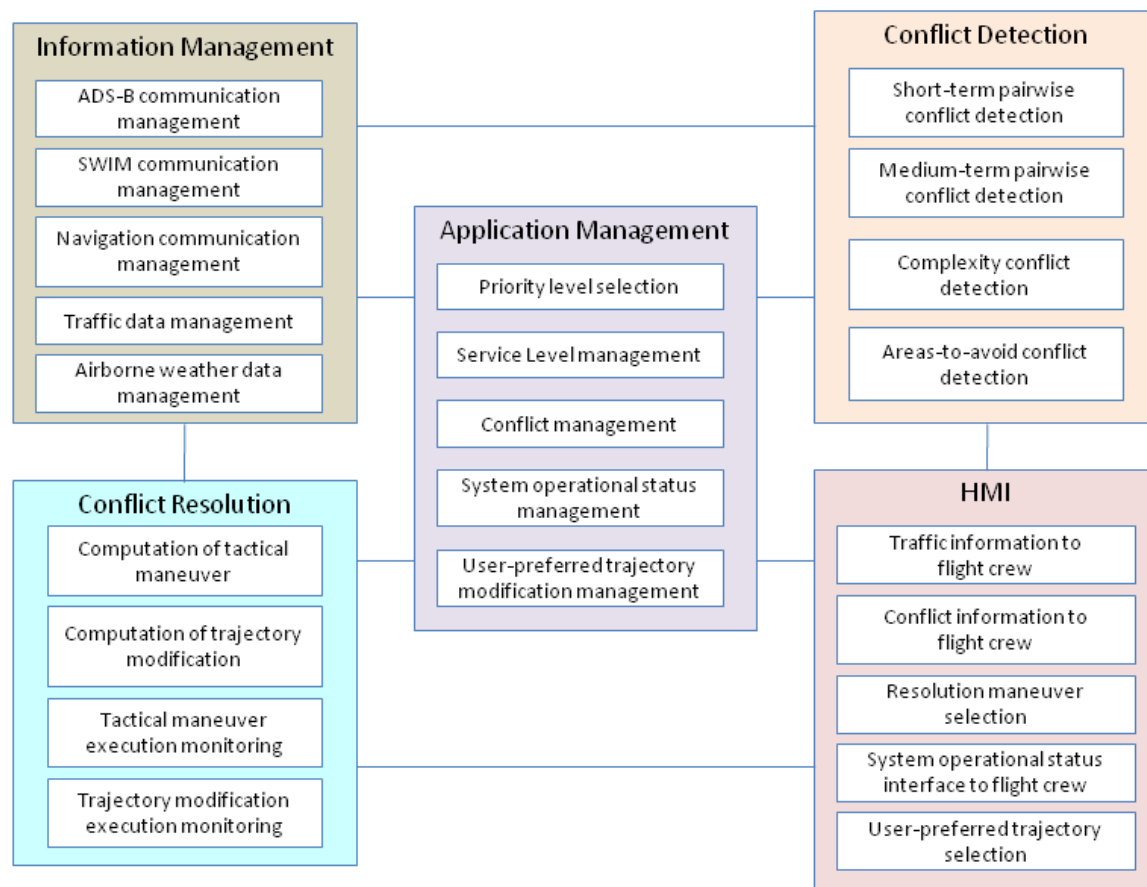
Information Management

ADS-B communication management

SWIM communication management

Navigation communication management

Traffic data management

Airborne weather data management

Conflict Detection

Short-term pairwise conflict detection

Medium-term pairwise conflict detection

Complexity conflict detection

Areas-to-avoid conflict detection

Application Management

Priority level selection

Service Level management

Conflict management

System operational status management

User-preferred trajectory modification management

Conflict Resolution

Computation of tactical maneuver

Computation of trajectory modification

Tactical maneuver execution monitoring

Trajectory modification execution monitoring

HMI

Traffic information to flight crew

Conflict information to flight crew

Resolution maneuver selection

System operational status interface to flight crew

User-preferred trajectory selection